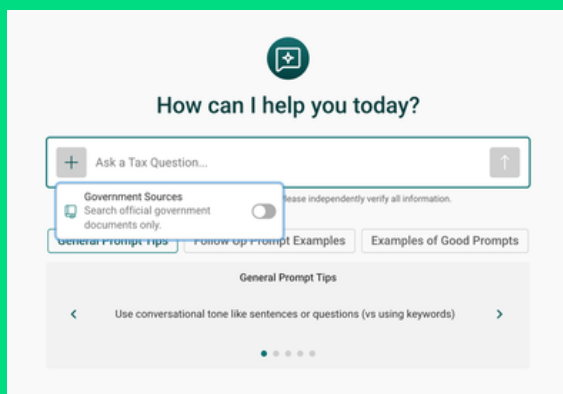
How can I help you today?

Ask a Tax Question...

Government Sources
Search official government documents only.

lease independently verify all information.

General Prompt Tips

Follow Up Prompt Examples

Examples of Good Prompts

General Prompt Tips

Use conversational tone like sentences or questions (vs using keywords)